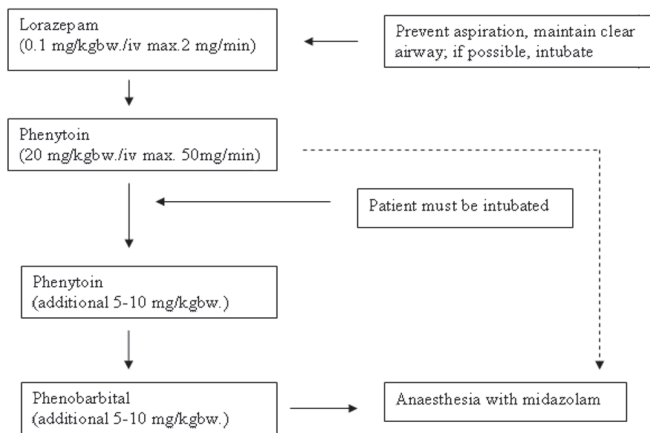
Lorazepam
(0.1 mg/kgbw./iv max.2 mg/min)

Prevent aspiration, maintain clear airway; if possible, intubate

Phenytoin
(20 mg/kgbw./iv max. 50mg/min)

Patient must be intubated

Phenytoin
(additional 5-10 mg/kgbw.)

Phenobarbital
(additional 5-10 mg/kgbw.)

Anaesthesia with midazolam